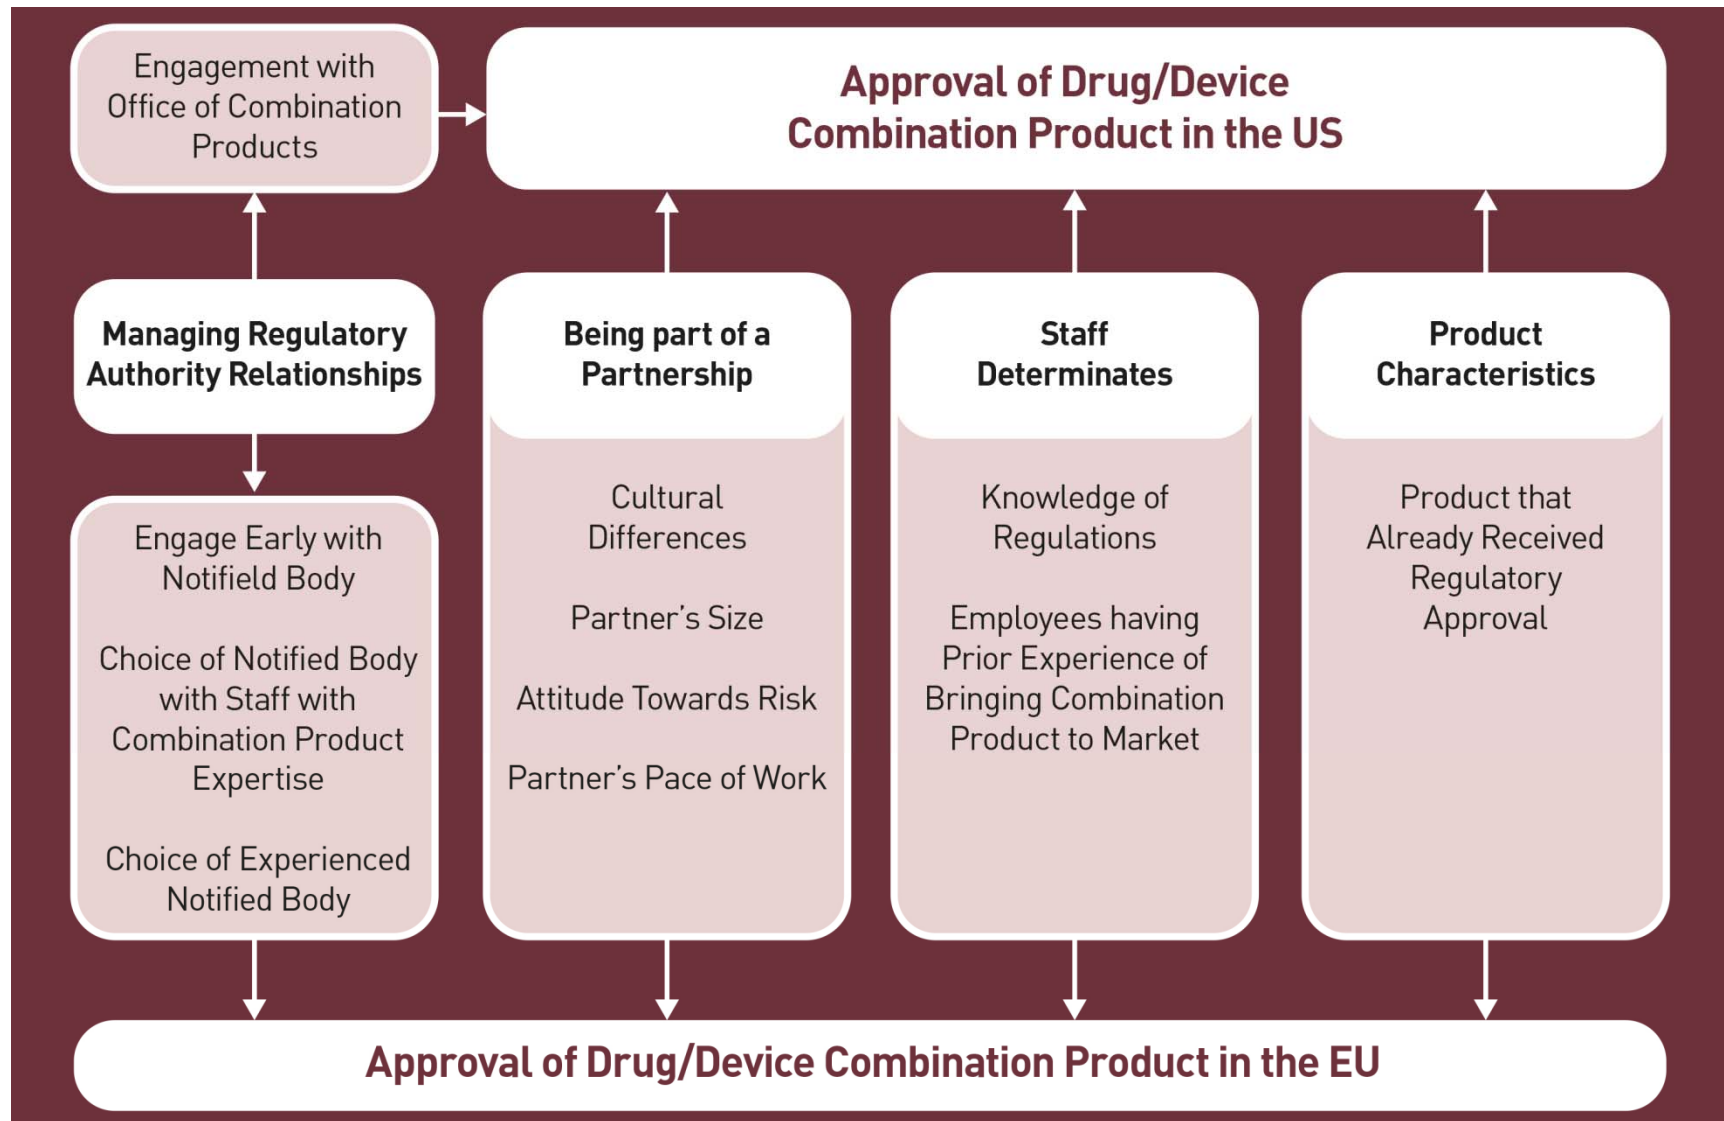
Engagement with Office of Combination Products

Approval of Drug/Device Combination Product in the US

Managing Regulatory Authority Relationships

Engage Early with Notifield Body

Choice of Notified Body with Staff with Combination Product Expertise

Choice of Experienced Notified Body

Being part of a Partnership

Cultural Differences

Partner's Size

Attitude Towards Risk

Partner's Pace of Work

Staff Determinates

Knowledge of Regulations

Employees having Prior Experience of Bringing Combination Product to Market

Product Characteristics

Product that Already Received Regulatory Approval

Approval of Drug/Device Combination Product in the EU